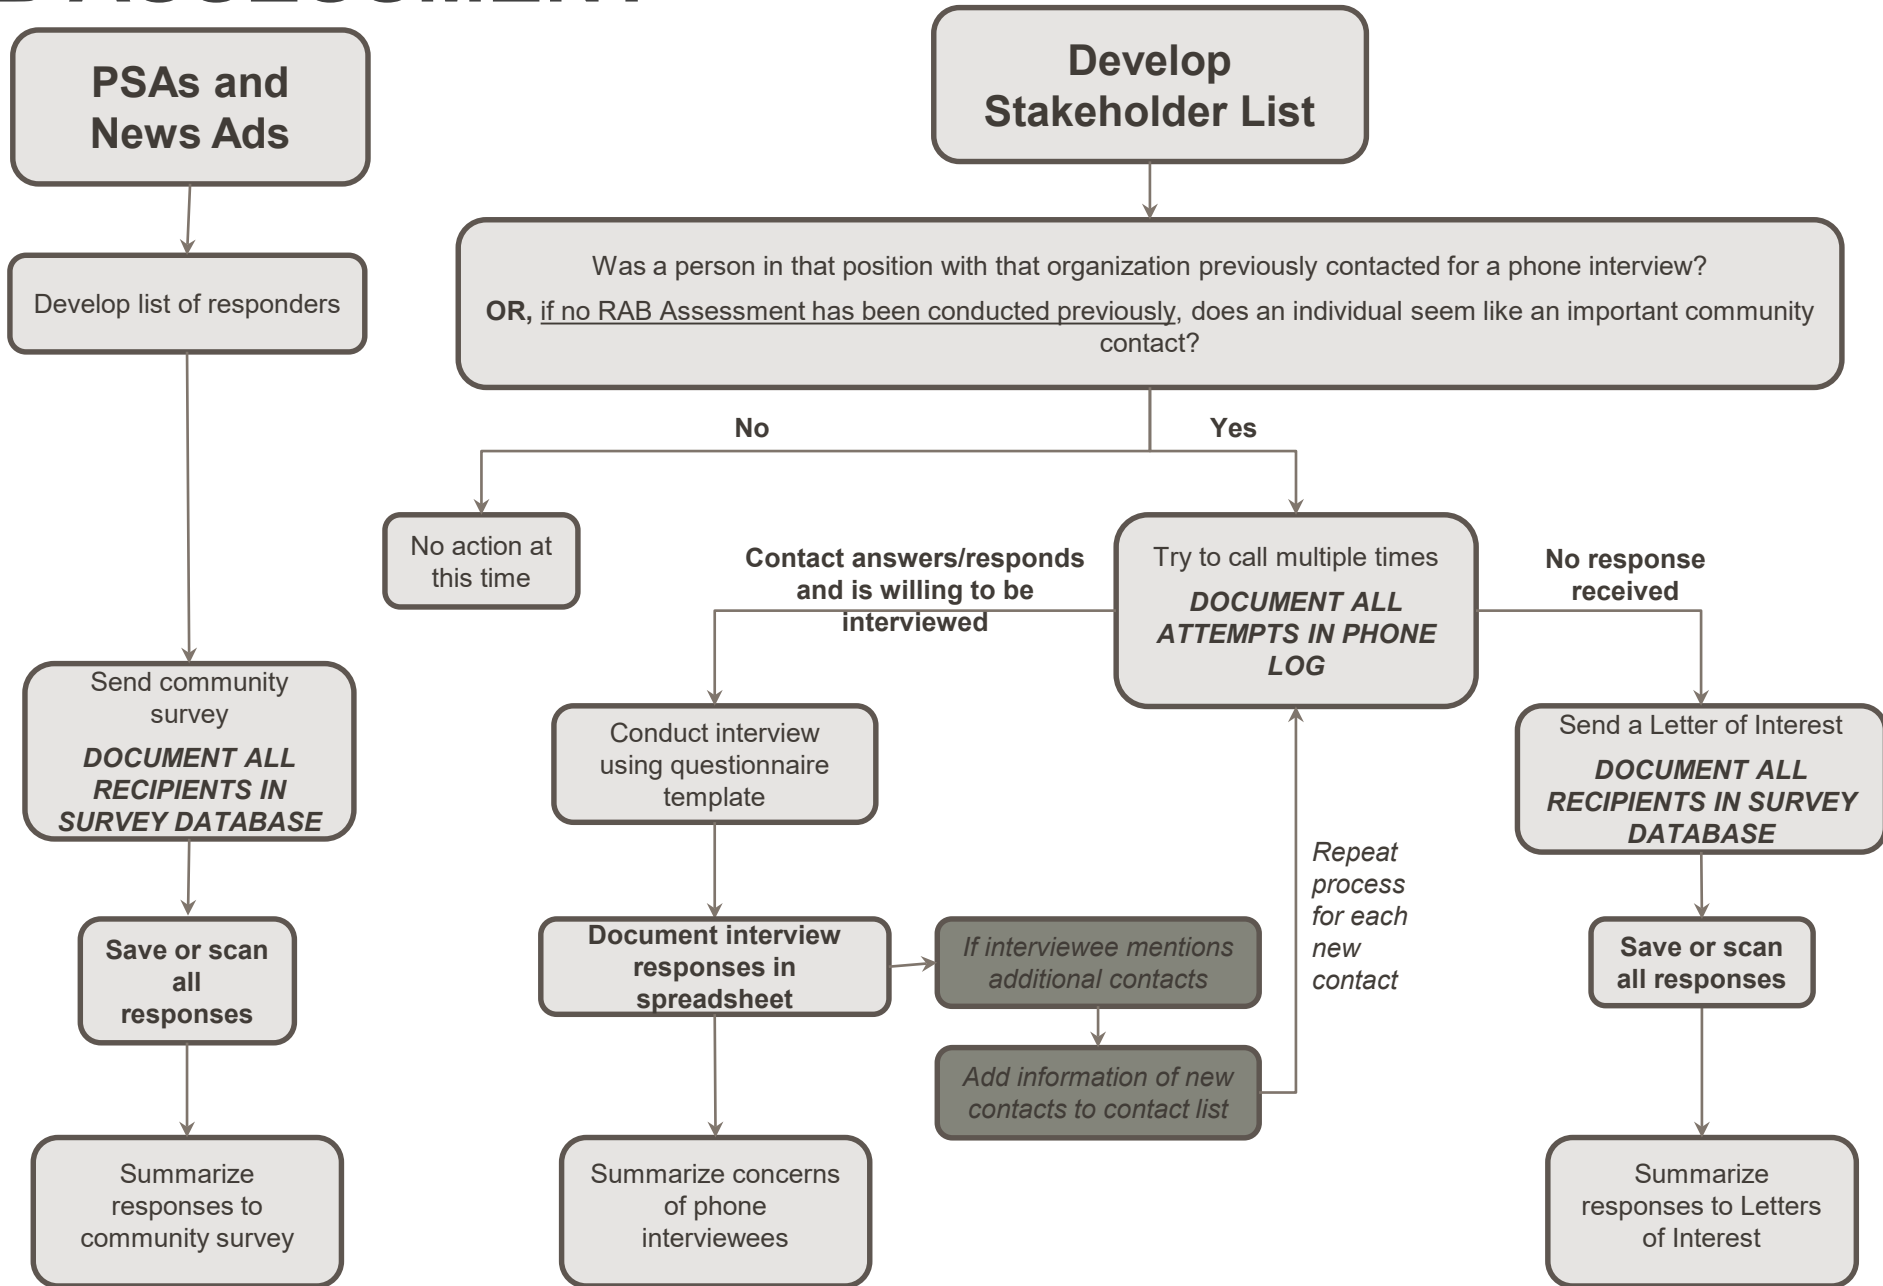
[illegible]

PSAs and News Ads

Develop list of responders

Send community survey

*DOCUMENT ALL RECIPIENTS IN SURVEY DATABASE*

Save or scan all responses

Summarize responses to community survey

Develop Stakeholder List

Was a person in that position with that organization previously contacted for a phone interview?

**OR,** if no RAB Assessment has been conducted previously, does an individual seem like an important community contact?

No

Yes

No action at this time

Try to call multiple times

*DOCUMENT ALL ATTEMPTS IN PHONE LOG*

Contact answers/responds and is willing to be interviewed

No response received

Conduct interview using questionnaire template

Document interview responses in spreadsheet

*If interviewee mentions additional contacts*

*Add information of new contacts to contact list*

*Repeat process for each new contact*

Summarize concerns of phone interviewees

Send a Letter of Interest

*DOCUMENT ALL RECIPIENTS IN SURVEY DATABASE*

Save or scan all responses

Summarize responses to Letters of Interest